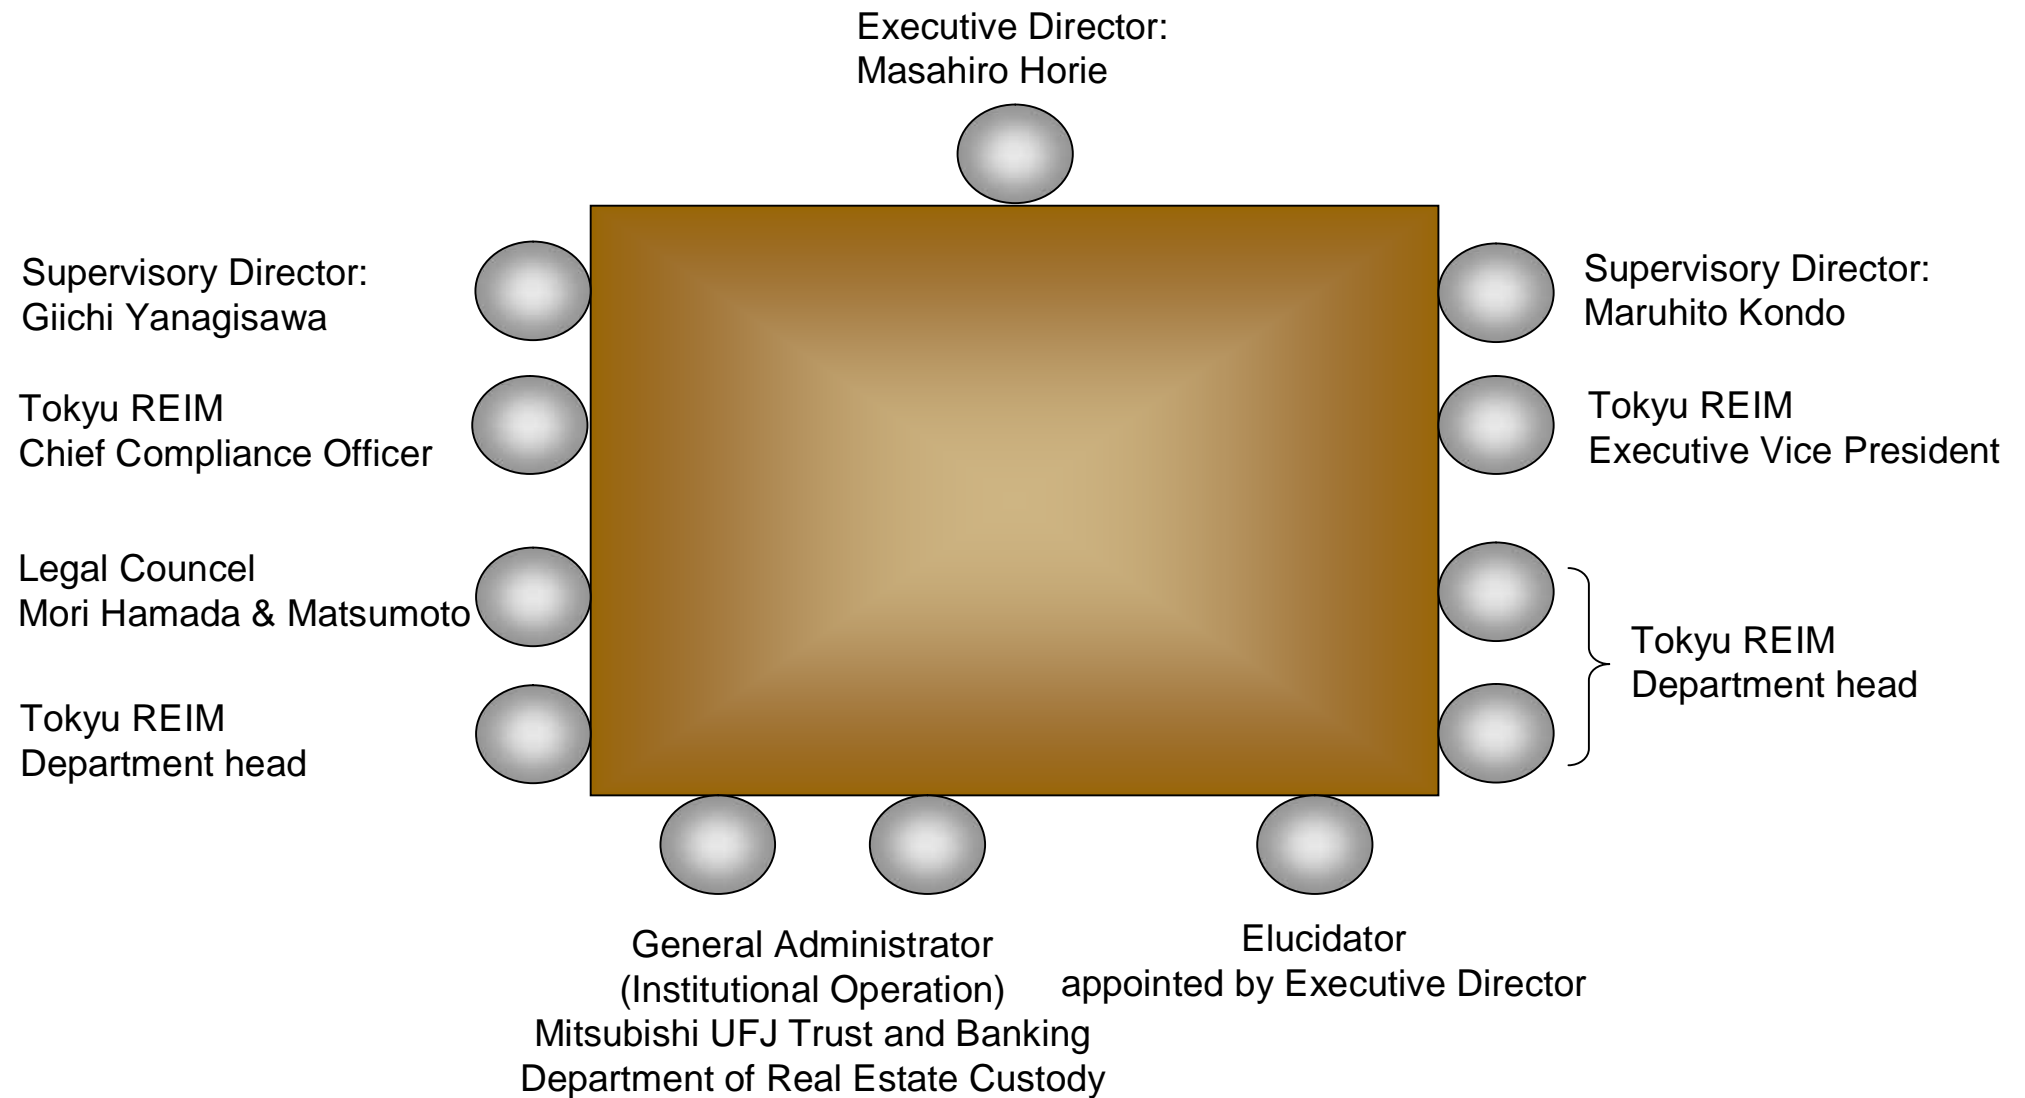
Executive Director:
Masahiro Horie

Supervisory Director:
Giichi Yanagisawa

Supervisory Director:
Maruhito Kondo

Tokyu REIM
Chief Compliance Officer

Tokyu REIM
Executive Vice President

Legal Councel
Mori Hamada & Matsumoto

Tokyu REIM
Department head

Tokyu REIM
Department head

General Administrator
(Institutional Operation)
Mitsubishi UFJ Trust and Banking
Department of Real Estate Custody

Elucidator
appointed by Executive Director